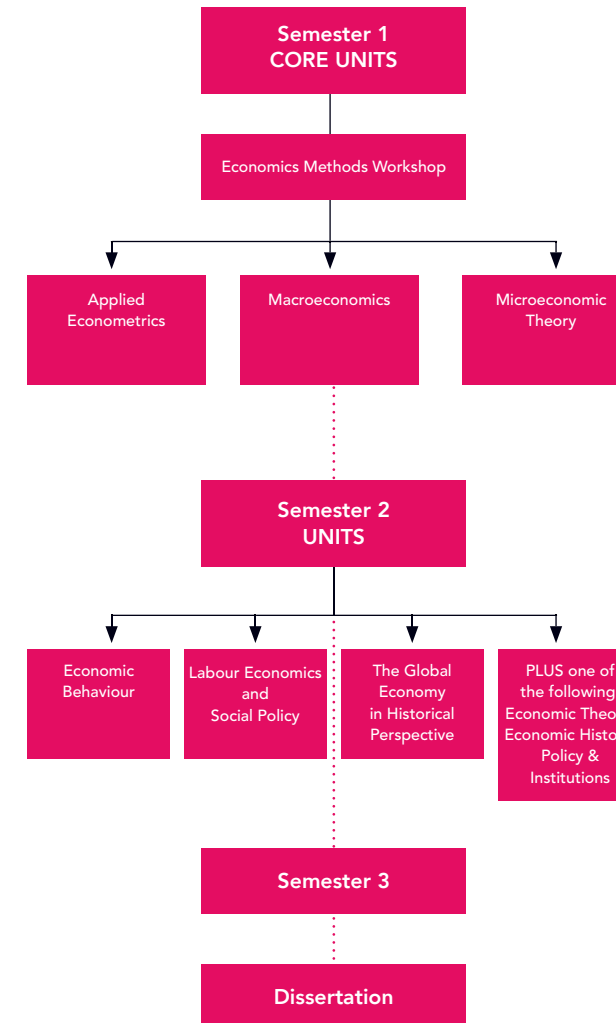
Semester 1
CORE UNITS

Economics Methods Workshop

Applied Econometrics

Macroeconomics

Microeconomic Theory

Semester 2
UNITS

Economic Behaviour

Labour Economics and Social Policy

The Global Economy in Historical Perspective

PLUS one of the following: Economic Theo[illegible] Economic Histo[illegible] Policy & Institutions

Semester 3

Dissertation